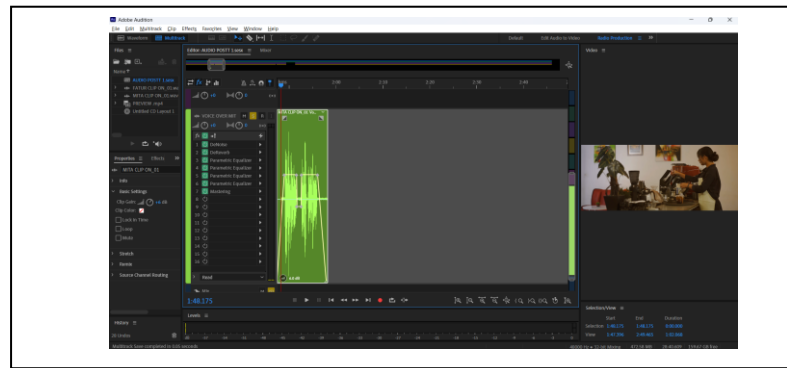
Adobe Audition

File Edit Multitrack Clip Effects Favorites View Window Help

Waveform Multitrack

Default Edit Audio to Video Radio Production

Files

Editor: AUDIO POST1 1.sesx Mixer

Video

AUDIO POST1 1.sesx
TATUM CLIP ON_01.wav
MITA CLIP ON_01.wav
PROVIEW.mp4
Untitled CD Layout 1

Properties Effects

MITA CLIP ON_01

Info

Basic Settings

Clip Gain +4 dB

Clip Color

Lock in Time

Loop

Mute

Stretch

Events

Source Channel Routing

VOICE OVER MIX

DeNoise
DeReverb
Parametric Equalizer
Parametric Equalizer
Parametric Equalizer
Parametric Equalizer
Parametric Equalizer
Mastering

Read

MITA CLIP ON_01 Vo...

1:48.175

Levels

History

Selection/View

Start End Duration
Selection 1:48.175 1:48.175 0:00.000
View 0:47.396 3:09.905 2:22.508

Multitrack Save completed in 0.01 seconds

48000 Hz • 32-bit Mixing 473.18 MB 29:40.609 119.67 GB free